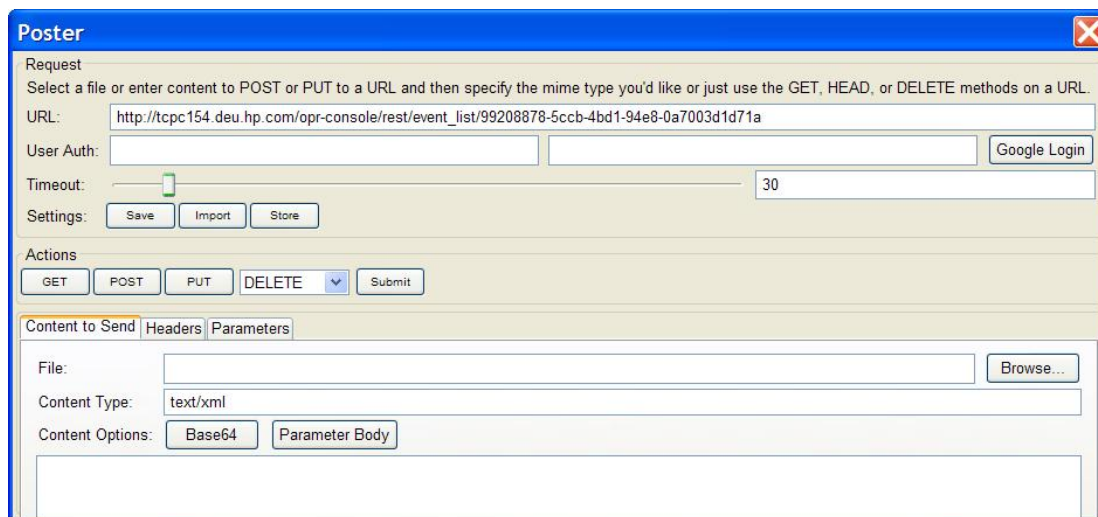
Poster

Request

Select a file or enter content to POST or PUT to a URL and then specify the mime type you'd like or just use the GET, HEAD, or DELETE methods on a URL.

URL: http://tcpc154.deu.hp.com/opr-console/rest/event_list/99208878-5ccb-4bd1-94e8-0a7003d1d71a

User Auth: Google Login

Timeout: 30

Settings: Save Import Store

Actions

GET POST PUT DELETE Submit

Content to Send Headers Parameters

File: Browse...

Content Type: text/xml

Content Options: Base64 Parameter Body